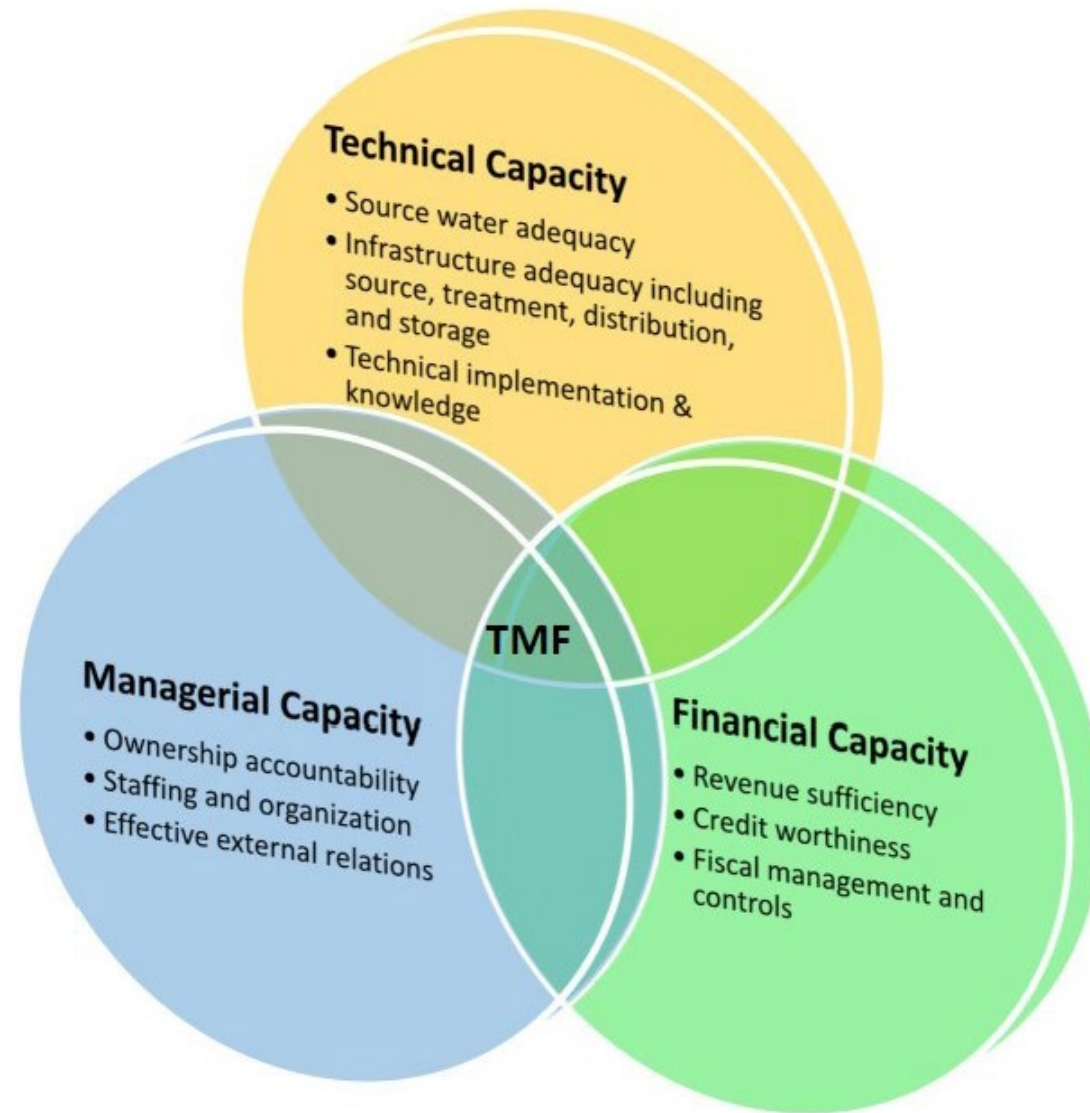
Technical Capacity
• Source water adequacy
• Infrastructure adequacy including source, treatment, distribution, and storage
• Technical implementation & knowledge

TMF

Managerial Capacity
• Ownership accountability
• Staffing and organization
• Effective external relations

Financial Capacity
• Revenue sufficiency
• Credit worthiness
• Fiscal management and controls